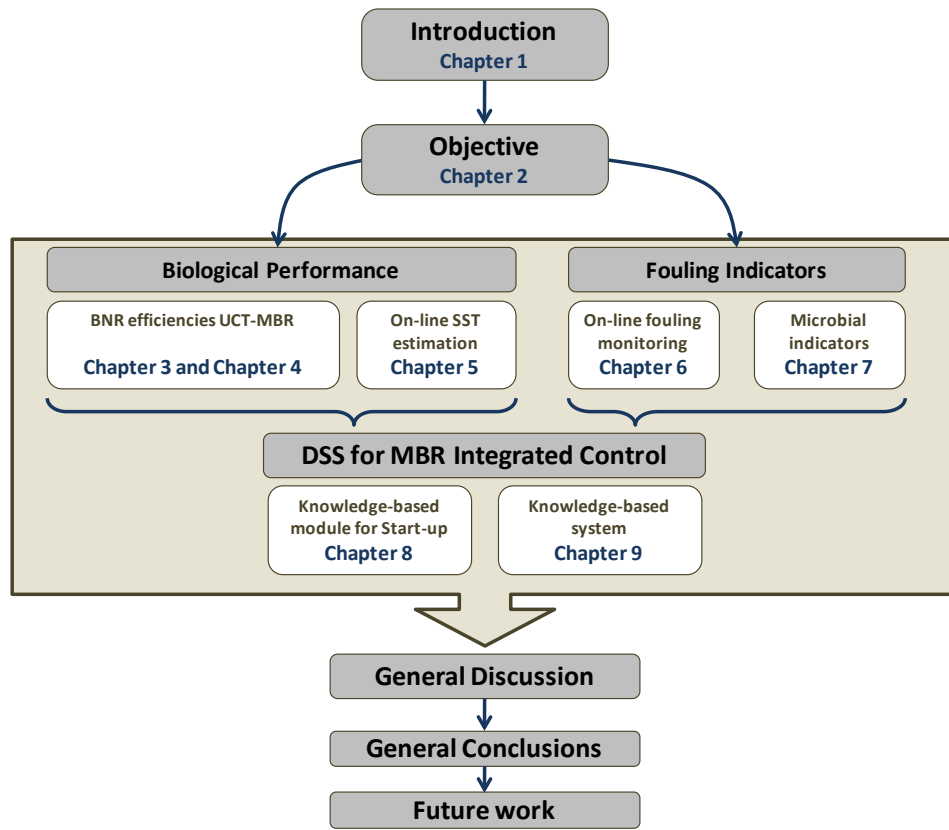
Introduction
Chapter 1

Objective
Chapter 2

Biological Performance

BNR efficiencies UCT-MBR
Chapter 3 and Chapter 4

On-line SST estimation
Chapter 5

Fouling Indicators

On-line fouling monitoring
Chapter 6

Microbial indicators
Chapter 7

DSS for MBR Integrated Control

Knowledge-based module for Start-up
Chapter 8

Knowledge-based system
Chapter 9

General Discussion

General Conclusions

Future work